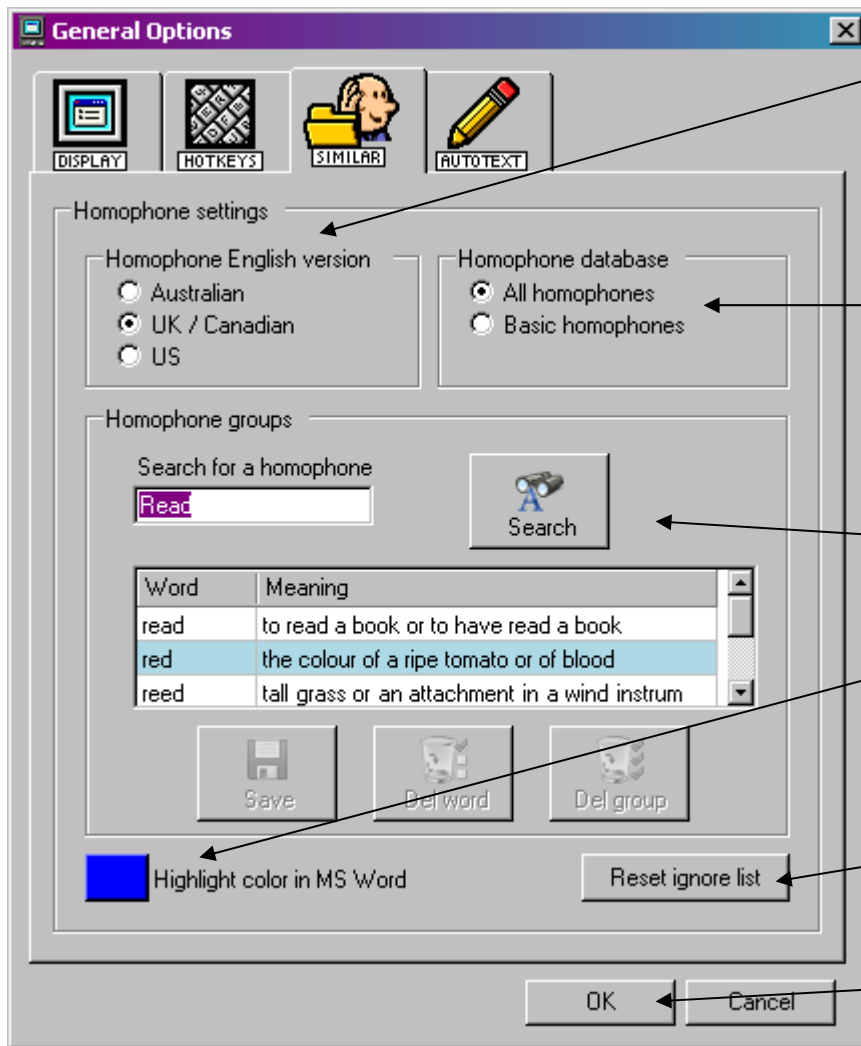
General Options

DISPLAY
HOTKEYS
SIMILAR
AUTOTEXT

Homophone settings

Homophone English version
Australian
UK / Canadian
US

Homophone database
All homophones
Basic homophones

Homophone groups

Search for a homophone
Read

Search

| Word | Meaning |
|---|---|
| read | to read a book or to have read a book |
| red | the colour of a ripe tomato or of blood |
| reed | tall grass or an attachment in a wind instrum |

Save
Del word
Del group

Highlight color in MS Word

Reset ignore list

OK
Cancel